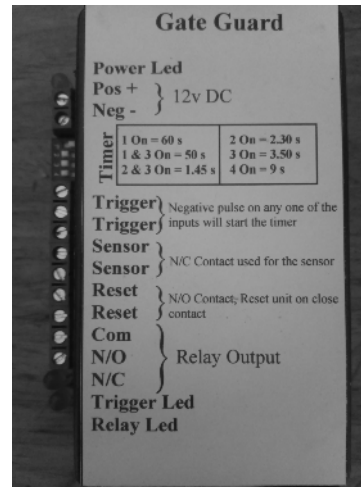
Gate Guard

Power Led
Pos +
Neg -
} 12v DC

Timer

| 1 On = 60 s | 2 On = 2.30 s |
|---|---|
| 1 & 3 On = 50 s | 3 On = 3.50 s |
| 2 & 3 On = 1.45 s | 4 On = 9 s |

Trigger
Trigger
} Negative pulse on any one of the inputs will start the timer

Sensor
Sensor
} N/C Contact used for the sensor

Reset
Reset
} N/O Contact; Reset unit on close contact

Com
N/O
N/C
} Relay Output

Trigger Led
Relay Led